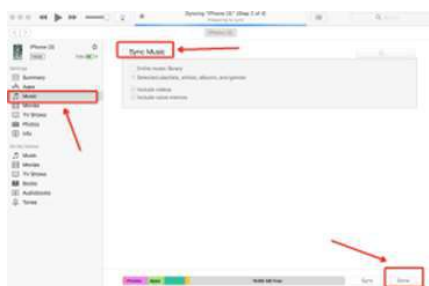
Syncing "iPhone (2)" (Step 3 of 4)

iPhone (2)

Settings
Summary
Apps
Music
Movies
TV Shows
Photos
Info

On My Device
Music
Movies
TV Shows
Books
Audiobooks
Tones

Sync Music

Entire music library
Selected playlists, artists, albums, and genres

Include videos
Include voice memos

Photos
Apps

Sync
Done